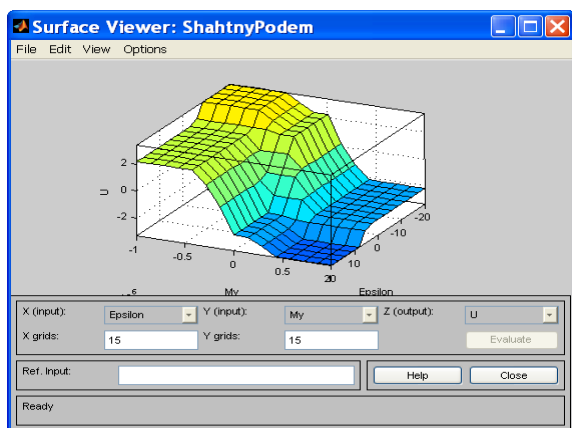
Surface Viewer: ShahtnyPodem

File Edit View Options

2
0
-2
U
-1
-0.5
0
0.5
1
My
20
10
0
-10
-20
Epsilon
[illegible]

X (input): Epsilon
Y (input): My
Z (output): U
X grids: 15
Y grids: 15
Evaluate
Ref. Input:
Help
Close
Ready